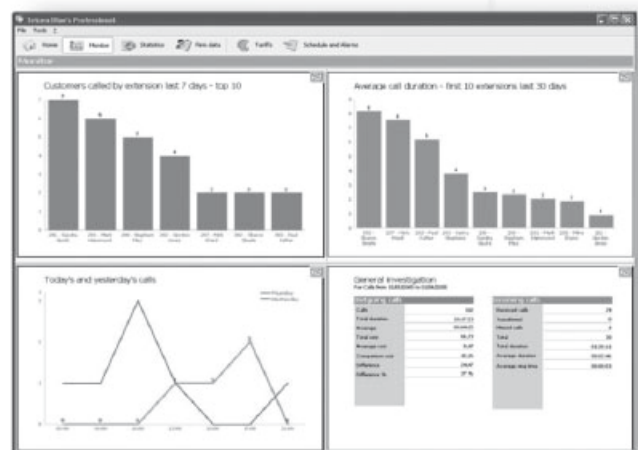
TelecomWare's Professional

File Tools ?

Home Monitor Statistics Firm data Tariffs Schedule and Alerts

Customers called by extension last 7 days - top 10

Average call duration - first 10 extensions last 30 days

Today's and yesterday's calls

General investigation

Outgoing calls

Calls

Total duration

Average

Total cost

Average cost

Comparison cost

Difference

Difference %

Incoming calls

Received calls

Total

Total duration

Average duration

Average ring time